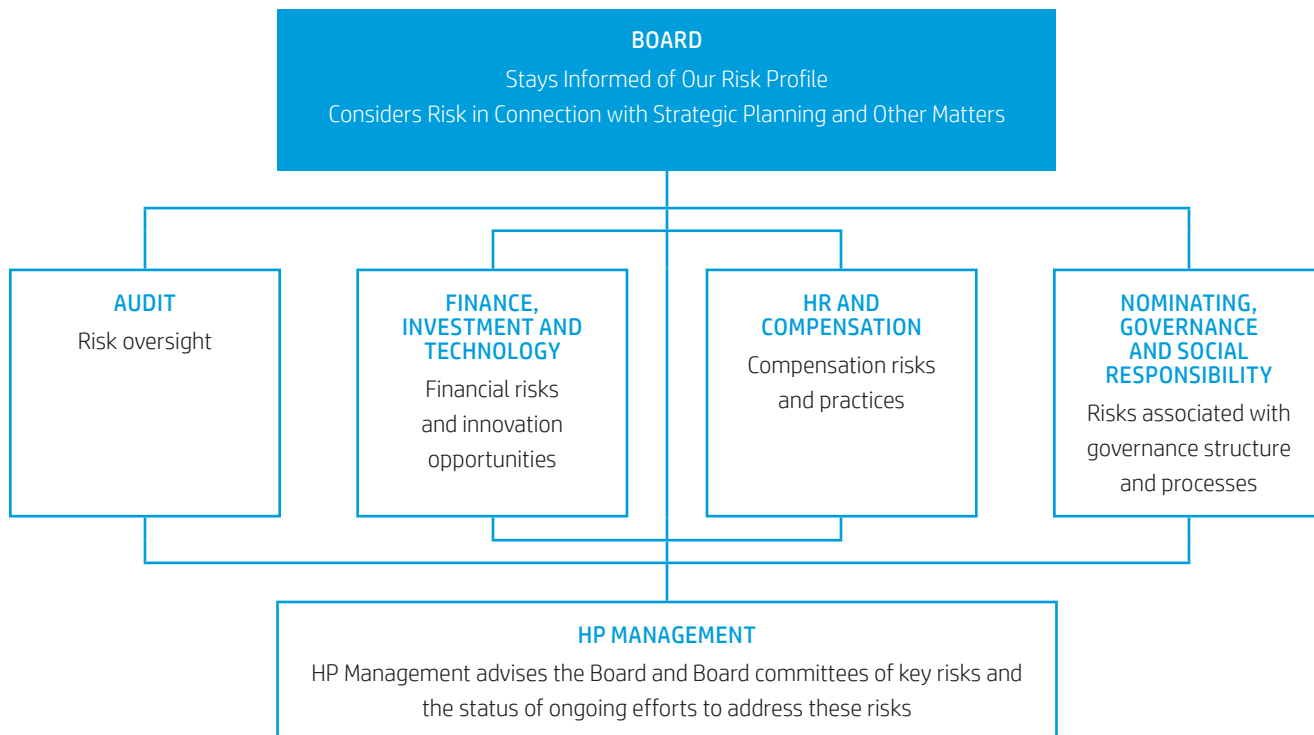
BOARD
Stays Informed of Our Risk Profile
Considers Risk in Connection with Strategic Planning and Other Matters

AUDIT
Risk oversight

FINANCE, INVESTMENT AND TECHNOLOGY
Financial risks and innovation opportunities

HR AND COMPENSATION
Compensation risks and practices

NOMINATING, GOVERNANCE AND SOCIAL RESPONSIBILITY
Risks associated with governance structure and processes

HP MANAGEMENT
HP Management advises the Board and Board committees of key risks and the status of ongoing efforts to address these risks